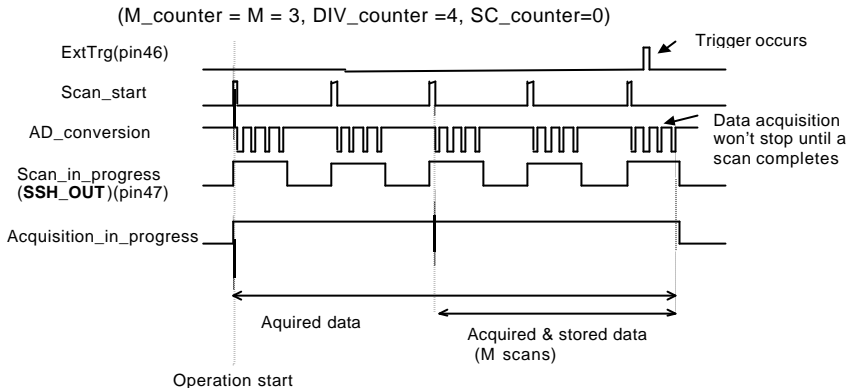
(M_counter = M = 3, DIV_counter =4, SC_counter=0)

ExtTrg(pin46)

Trigger occurs

Scan_start

AD_conversion

Data acquisition won't stop until a scan completes

Scan_in_progress (**SSH_OUT**)(pin47)

Acquisition_in_progress

Aquired data

Acquired & stored data (M scans)

Operation start